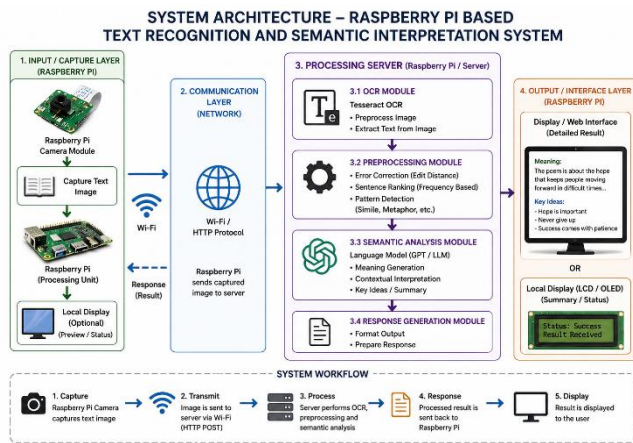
SYSTEM ARCHITECTURE – RASPBERRY PI BASED TEXT RECOGNITION AND SEMANTIC INTERPRETATION SYSTEM

1. INPUT / CAPTURE LAYER (RASPBERRY PI)

Raspberry Pi Camera Module

Capture Text Image

Raspberry Pi (Processing Unit)

Local Display (Optional) (Preview / Status)

Wi-Fi

Response (Result)

2. COMMUNICATION LAYER (NETWORK)

Wi-Fi / HTTP Protocol

Raspberry Pi sends captured image to server

3. PROCESSING SERVER (Raspberry Pi / Server)

3.1 OCR MODULE
Tesseract OCR
• Preprocess Image
• Extract Text from Image

3.2 PREPROCESSING MODULE
• Error Correction (Edit Distance)
• Sentence Ranking (Frequency Based)
• Pattern Detection (Simile, Metaphor, etc.)

3.3 SEMANTIC ANALYSIS MODULE
Language Model (GPT / LLM)
• Meaning Generation
• Contextual Interpretation
• Key Ideas / Summary

3.4 RESPONSE GENERATION MODULE
• Format Output
• Prepare Response

4. OUTPUT / INTERFACE LAYER (RASPBERRY PI)

Display / Web Interface (Detailed Result)

Meaning:
The poem is about the hope that keeps people moving forward in difficult times...

Key ideas:
- Hope is important
- Never give up
- Success comes with patience

OR

Local Display (LCD / OLED) (Summary / Status)

Status: Success
Result Received

SYSTEM WORKFLOW

1. Capture
Raspberry Pi Camera captures text image

2. Transmit
Image is sent to server via Wi-Fi (HTTP POST)

3. Process
Server performs OCR, preprocessing and semantic analysis

4. Response
Processed result is sent back to Raspberry Pi

5. Display
Result is displayed to the user